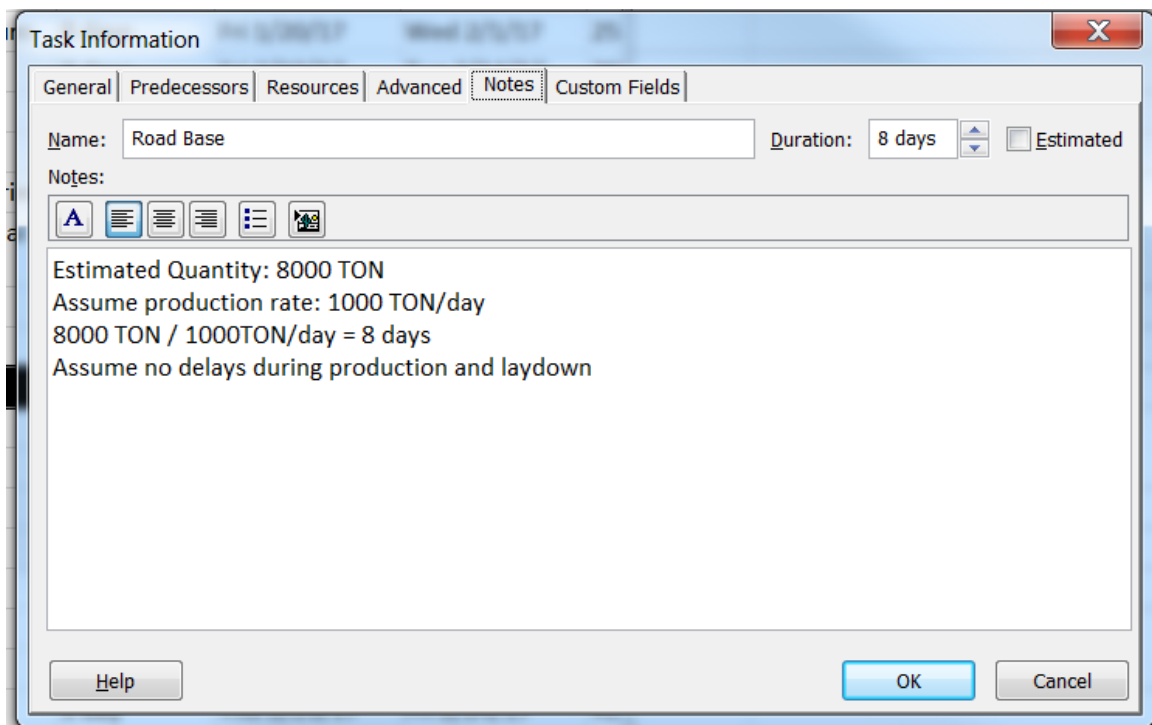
Task Information

General | Predecessors | Resources | Advanced | Notes | Custom Fields

Name: Road Base
Duration: 8 days
Estimated

Notes:

Estimated Quantity: 8000 TON
Assume production rate: 1000 TON/day
8000 TON / 1000TON/day = 8 days
Assume no delays during production and laydown

Help
OK
Cancel